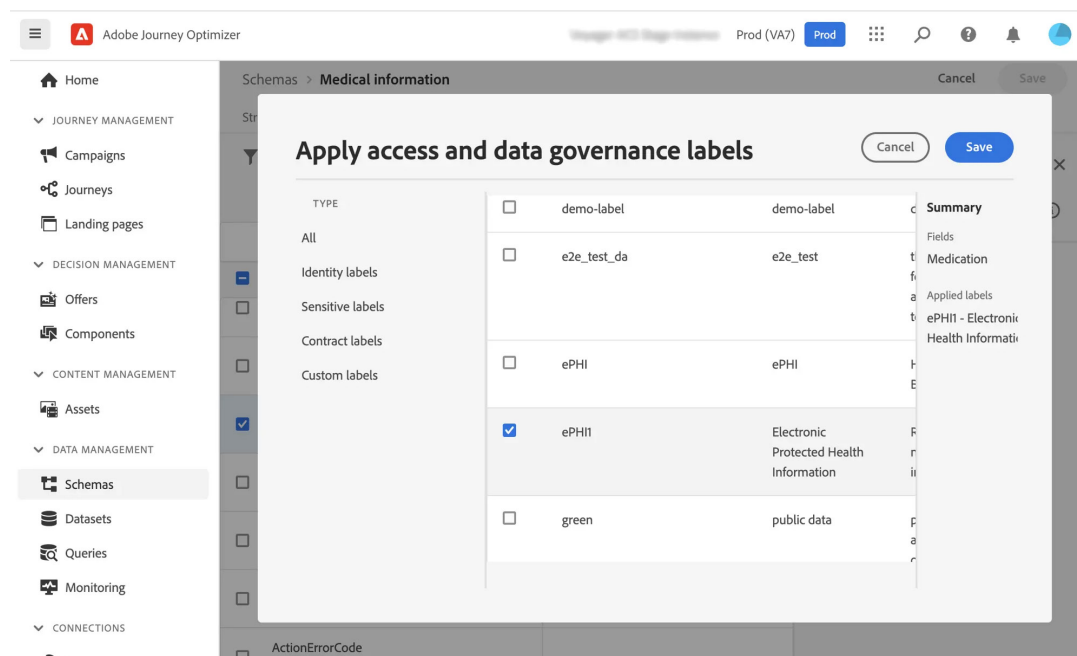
Adobe Journey Optimizer

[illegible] Prod (VA7) Prod

Home

JOURNEY MANAGEMENT

Campaigns

Journeys

Landing pages

DECISION MANAGEMENT

Offers

Components

CONTENT MANAGEMENT

Assets

DATA MANAGEMENT

Schemas

Datasets

Queries

Monitoring

CONNECTIONS

Schemas > Medical information

Cancel Save

Str

Apply access and data governance labels

Cancel Save

TYPE

All

Identity labels

Sensitive labels

Contract labels

Custom labels

| | | | |
|---|---|---|---|
| ☐ | demo-label | demo-label | c |
| ☐ | e2e_test_da | e2e_test | t f a t |
| ☐ | ePHI | ePHI | H E |
| ☑ | ePHI1 | Electronic Protected Health Information | R r i |
| ☐ | green | public data | p a |

Summary

Fields

Medication

Applied labels

ePHI1 - Electroni Health Informati

ActionErrorCode